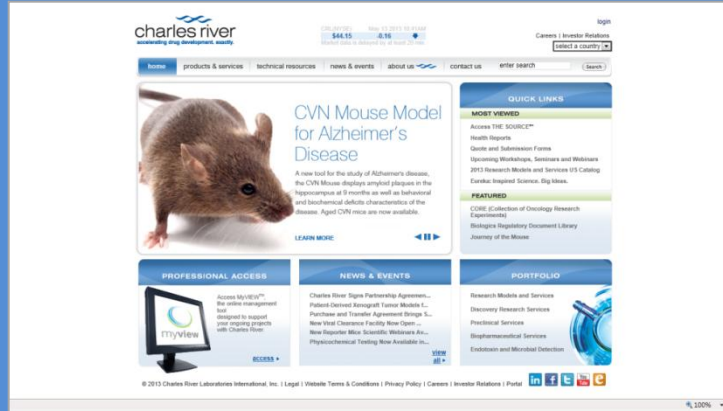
charles river
accelerating drug development. exactly.

CRL (NYSE) May 13 2013 10:45AM
$44.15 -0.16
Market data is delayed by at least 20 min.

login
Careers | Investor Relations
select a country

home | products & services | technical resources | news & events | about us | contact us | enter search | Search

CVN Mouse Model for Alzheimer's Disease

A new tool for the study of Alzheimer's disease, the CVN Mouse displays amyloid plaques in the hippocampus at 9 months as well as behavioral and biochemical deficits characteristic of the disease. Aged CVN mice are now available.

LEARN MORE

QUICK LINKS

MOST VIEWED
Access THE SOURCE℠
Health Reports
Quote and Submission Forms
Upcoming Workshops, Seminars and Webinars
2013 Research Models and Services US Catalog
Eureka: Inspired Science. Big Ideas.

FEATURED
CORE (Collection of Oncology Research Experiments)
Biologics Regulatory Document Library
Journey of the Mouse

PROFESSIONAL ACCESS
Access MyVIEW℠, the online management tool designed to support your ongoing projects with Charles River.
myview
access ▸

NEWS & EVENTS
Charles River Signs Partnership Agreemen...
Patient-Derived Xenograft Tumor Models f...
Purchase and Transfer Agreement Brings S...
New Viral Clearance Facility Now Open ...
New Reporter Mice Scientific Webinars Av...
Physicochemical Testing Now Available in...
view all ▸

PORTFOLIO
Research Models and Services
Discovery Research Services
Preclinical Services
Biopharmaceutical Services
Endotoxin and Microbial Detection

© 2013 Charles River Laboratories International, Inc. | Legal | Website Terms & Conditions | Privacy Policy | Careers | Investor Relations | Portal

100%